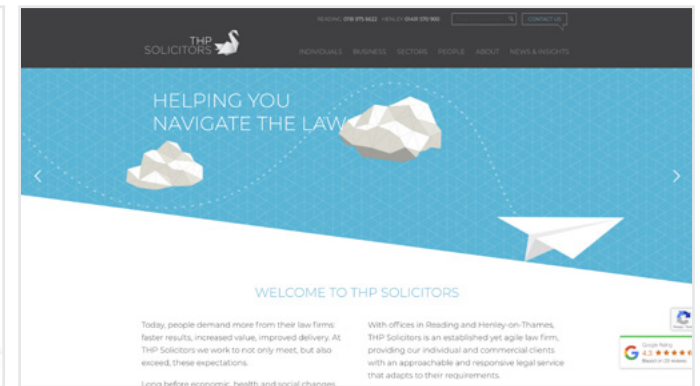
READING: 0118 975 6622 HENLEY: 01491 570 900

CONTACT US

THP SOLICITORS

INDIVIDUALS BUSINESS SECTORS PEOPLE ABOUT NEWS & INSIGHTS

HELPING YOU NAVIGATE THE LAW

WELCOME TO THP SOLICITORS

Today, people demand more from their law firms: faster results, increased value, improved delivery. At THP Solicitors we work to not only meet, but also exceed, these expectations.

Long before economic, health and social changes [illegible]

With offices in Reading and Henley-on-Thames, THP Solicitors is an established yet agile law firm, providing our individual and commercial clients with an approachable and responsive legal service that adapts to their requirements.

Google Rating
4.3 ★★★★★
Based on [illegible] reviews